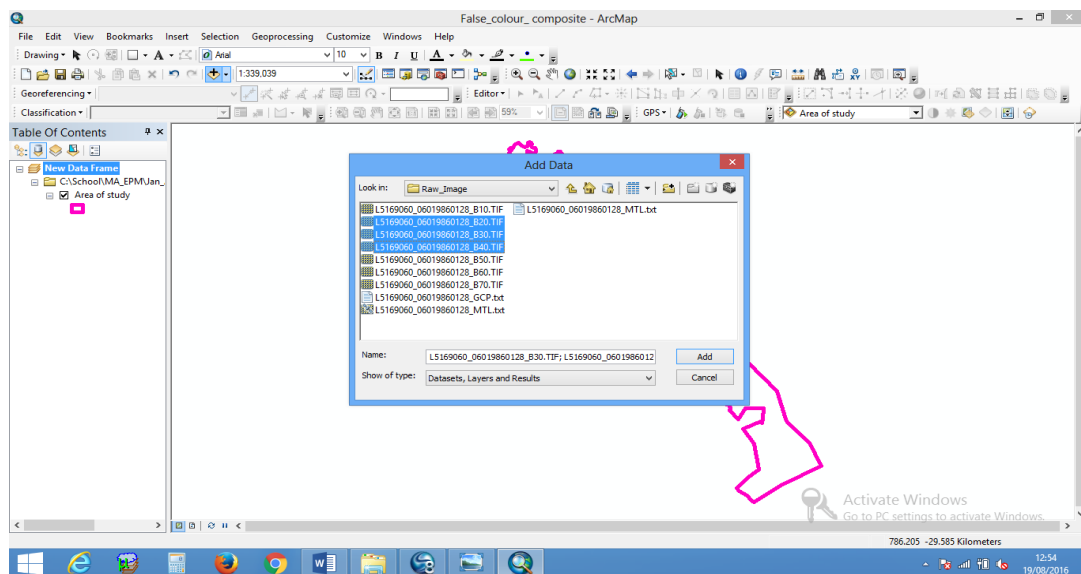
False_colour_ composite - ArcMap

File Edit View Bookmarks Insert Selection Geoprocessing Customize Windows Help

Drawing ▾ Arial 10 B I U A

1:339,039

Georeferencing ▾ Editor ▾

Classification ▾ 59% GPS ▾ Area of study

Table Of Contents

New Data Frame
C:\School\MA_EPM\Jan_
Area of study

Add Data

Look in: Raw_Image

L5169060_06019860128_B10.TIF
L5169060_06019860128_B20.TIF
L5169060_06019860128_B30.TIF
L5169060_06019860128_B40.TIF
L5169060_06019860128_B50.TIF
L5169060_06019860128_B60.TIF
L5169060_06019860128_B70.TIF
L5169060_06019860128_GCP.txt
L5169060_06019860128_MTL.txt
L5169060_06019860128_MTL.txt

Name: L5169060_06019860128_B30.TIF; L5169060_0601986012

Add

Show of type: Datasets, Layers and Results

Cancel

Activate Windows
Go to PC settings to activate Windows.

786.205 -29.585 Kilometers

12:54
19/08/2016